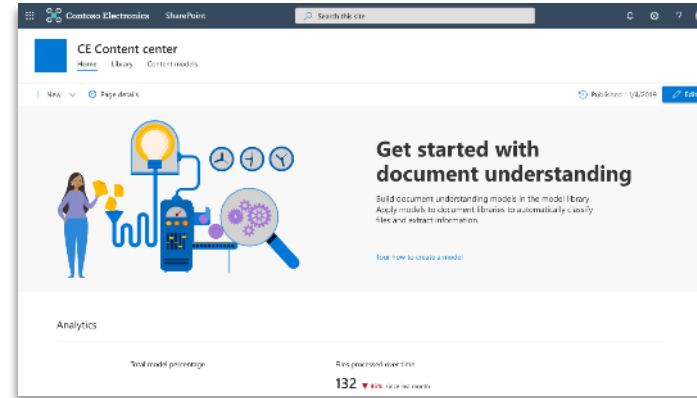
Contoso Electronics SharePoint

Search this site

CE Content center

Home Library Content models

New Page details

Published 1/4/2019 Edit

Get started with document understanding

Build document understanding models in the model library. Apply models to document libraries to automatically classify files and extract information.

Tour how to create a model

Analytics

Total model percentage

Files processed over time

132 ▼ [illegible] since last month